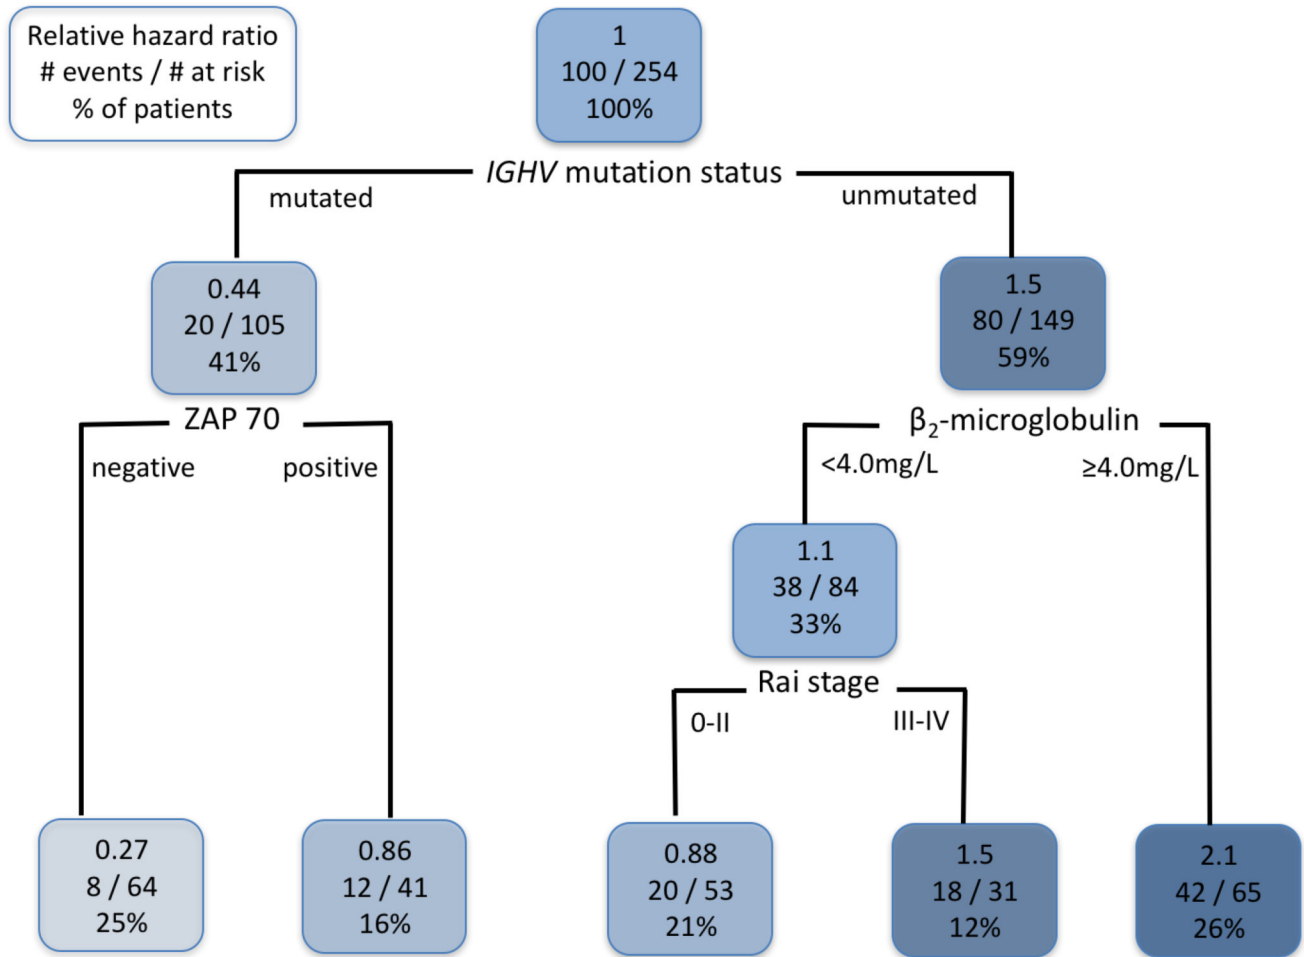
Relative hazard ratio
# events / # at risk
% of patients

1
100 / 254
100%

*IGHV* mutation status

mutated

unmutated

0.44
20 / 105
41%

1.5
80 / 149
59%

ZAP 70

negative

positive

$\beta_2$-microglobulin

<4.0mg/L

≥4.0mg/L

1.1
38 / 84
33%

Rai stage

0-II

III-IV

0.27
8 / 64
25%

0.86
12 / 41
16%

0.88
20 / 53
21%

1.5
18 / 31
12%

2.1
42 / 65
26%